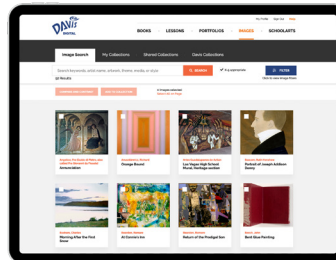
DAVIS DIGITAL

My Profile Sign Out Help

BOOKS LESSONS PORTFOLIOS IMAGES SCHOOLARTS

Image Search My Collections Shared Collections Davis Collections

Search keywords, artist name, artwork, theme, media, or style

SEARCH

K-6 appropriate

FILTER

Click to view Image Rules

Annunciation

Orange Bound

Las Vegas High School Mural, Dartboard

Portrait of Joseph Addison Denny

Morning After the First Snow

At Dennis's Inn

Return of the Prodigal Son

Red Glue Painting